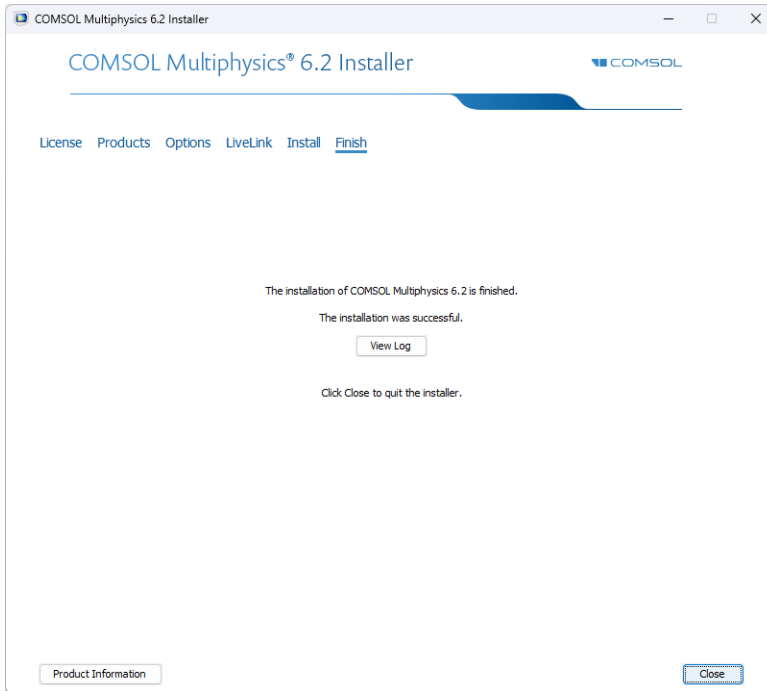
COMSOL Multiphysics 6.2 Installer

COMSOL Multiphysics® 6.2 Installer

COMSOL

License Products Options LiveLink Install Finish

The installation of COMSOL Multiphysics 6.2 is finished.

The installation was successful.

View Log

Click Close to quit the installer.

Product Information

Close